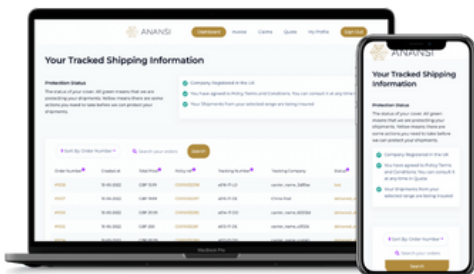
ANANSI

Dashboard Invoice Claims Quote My Profile Sign Out

Your Tracked Shipping Information

Protection Status

The status of your cover. All green means that we are protecting your shipments. Yellow means there are some actions you need to take before we can protect your shipments.

Company Registered in the UK

You have agreed to Policy Terms and Conditions. You can consult it at any time in Quote

Your Shipments from your selected range are being insured

Sort By: Order Number

Search your orders

Search

Order Number | Created at | Total Price | Policy ref | Tracking Number | Tracking Company | Status

MacBook Pro

ANANSI

Your Tracked Shipping Information

Protection Status

The status of your cover. All green means that we are protecting your shipments. Yellow means there are some actions you need to take before we can protect your shipments.

Company Registered in the UK

You have agreed to Policy Terms and Conditions. You can consult it at any time in Quote

Your Shipments from your selected range are being insured

Sort By: Order Number

Search your orders

Search